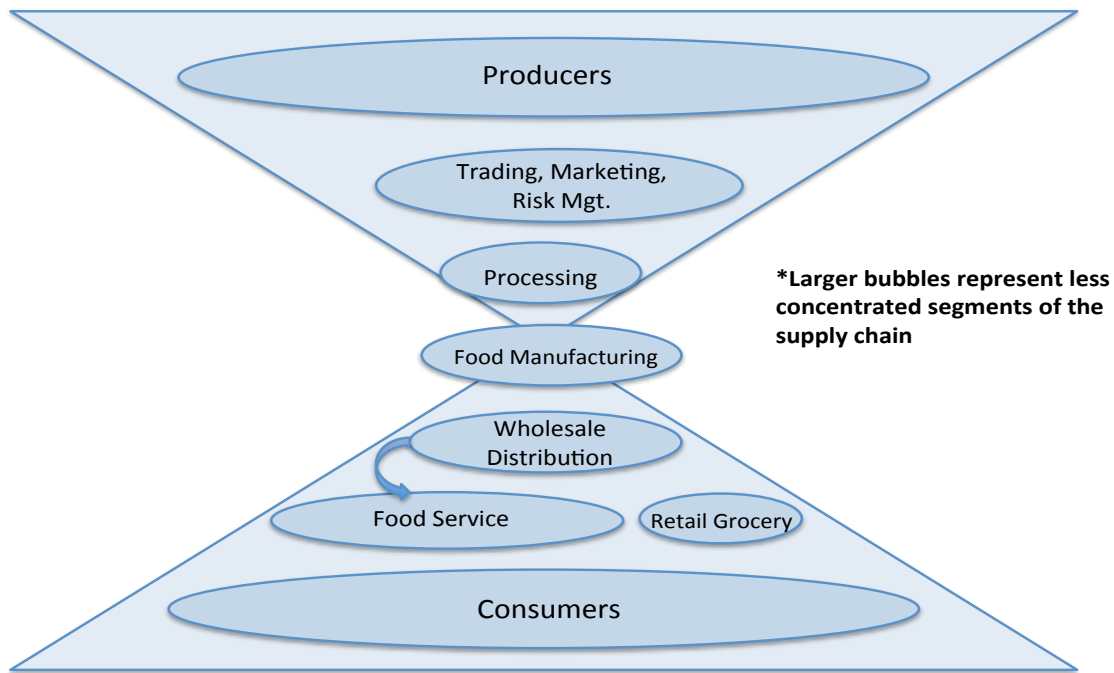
Producers

Trading, Marketing, Risk Mgt.

Processing

*Larger bubbles represent less concentrated segments of the supply chain

Food Manufacturing

Wholesale Distribution

Food Service

Retail Grocery

Consumers